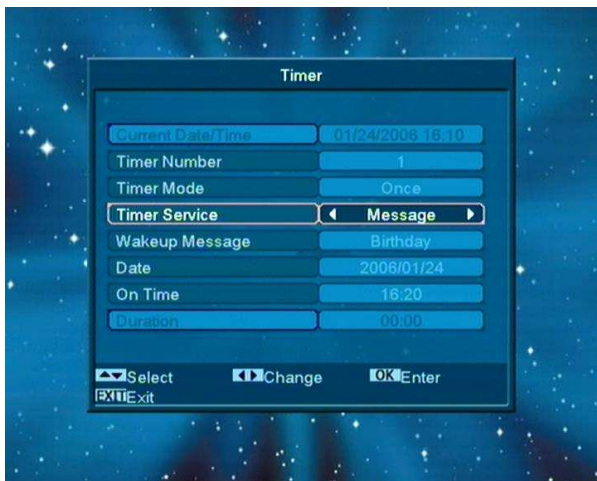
Timer

| | |
|---|---|
| Current Date/Time | 01/24/2006 16:10 |
| Timer Number | 1 |
| Timer Mode | Once |
| Timer Service | Message |
| Wakeup Message | Birthday |
| Date | 2006/01/24 |
| On Time | 16:20 |
| Duration | 00:00 |

Select Change OK Enter
EXIT Exit